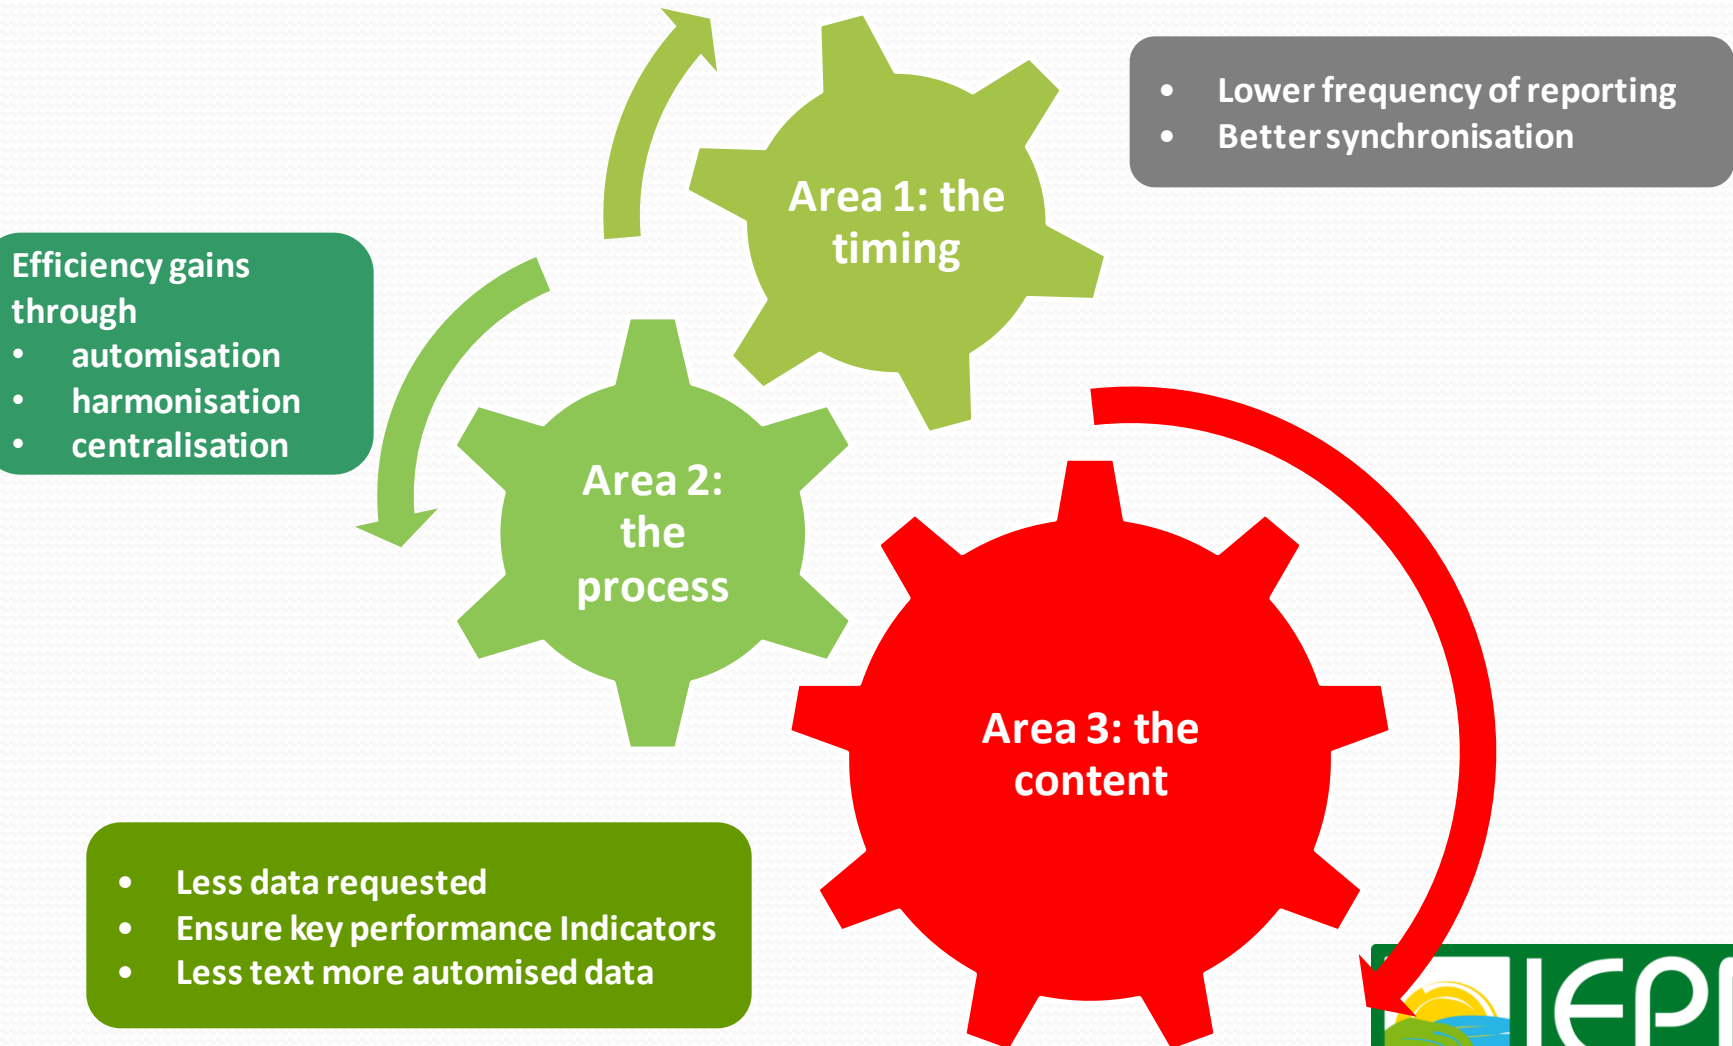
Lower frequency of reporting
Better synchronisation

Area 1: the timing

Efficiency gains through
automisation
harmonisation
centralisation

Area 2: the process

Area 3: the content

Less data requested
Ensure key performance Indicators
Less text more automised data

IEP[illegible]